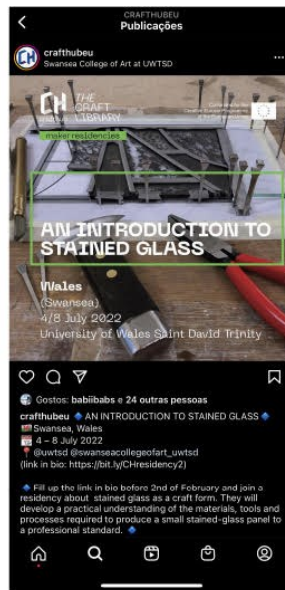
CRAFTHUBEU
Publicações

crafthubeu
Swansea College of Art at UWTSD

CH THE CRAFT LIBRARY

Co-funded by the Creative Europe Programme of the European Union

maker residencies

AN INTRODUCTION TO STAINED GLASS

Wales
(Swansea)
4/8 July 2022
University of Wales Saint David Trinity

Gostos: babiibabs e 24 outras pessoas

crafthubeu 🔷 AN INTRODUCTION TO STAINED GLASS 🔷
Swansea, Wales
4 – 8 July 2022
📍 @uwtsd @swanseacollegeofart_uwtsd
(link in bio: https://bit.ly/CHresidency2)

🔹 Fill up the link in bio before 2nd of February and join a residency about stained glass as a craft form. They will develop a practical understanding of the materials, tools and processes required to produce a small stained-glass panel to a professional standard. 🔹